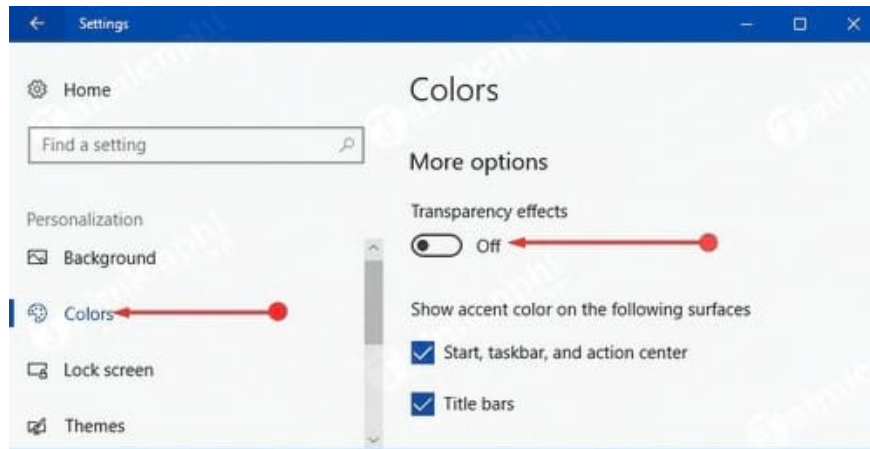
Settings

Home

Find a setting

Personalization

Background

Colors

Lock screen

Themes

Colors

More options

Transparency effects

Off

Show accent color on the following surfaces

Start, taskbar, and action center

Title bars